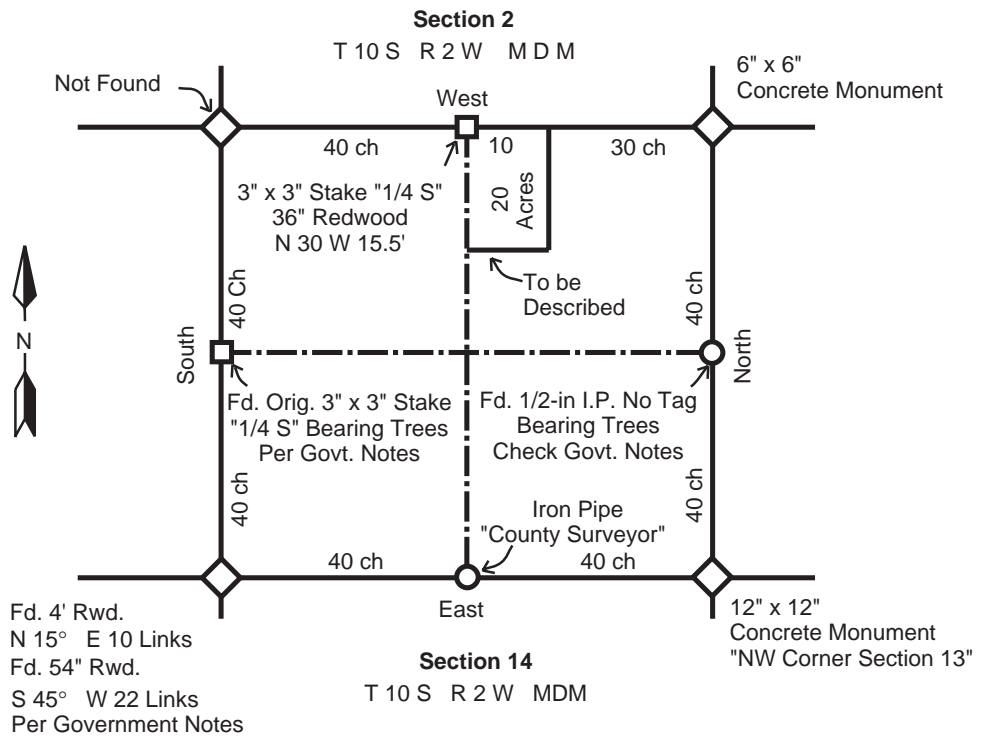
Section 2
T 10 S R 2 W M D M

Not Found

6" x 6"
Concrete Monument

West

40 ch

10

30 ch

3" x 3" Stake "1/4 S"
36" Redwood
N 30 W 15.5'

20
Acres

To be
Described

N

40 Ch

40 ch

South

North

Fd. Orig. 3" x 3" Stake
"1/4 S" Bearing Trees
Per Govt. Notes

Fd. 1/2-in I.P. No Tag
Bearing Trees
Check Govt. Notes

40 ch

40 ch

Iron Pipe
"County Surveyor"

40 ch

40 ch

East

Fd. 4' Rwd.
N 15° E 10 Links
Fd. 54" Rwd.
S 45° W 22 Links
Per Government Notes

Section 14
T 10 S R 2 W MDM

12" x 12"
Concrete Monument
"NW Corner Section 13"